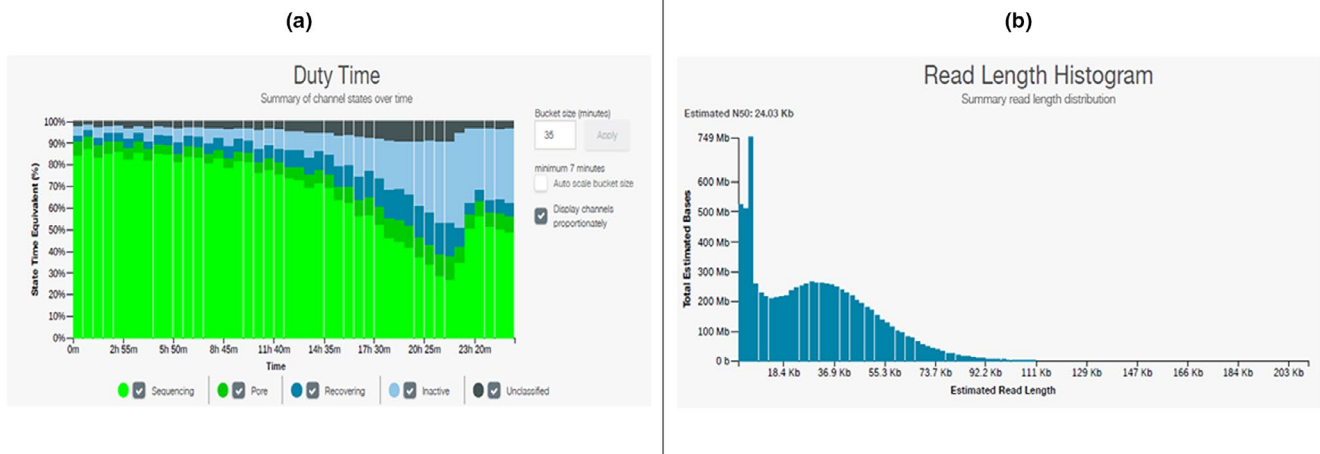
(a)

Duty Time
Summary of channel states over time

State Time Equivalent (%)
100%
90%
80%
70%
60%
50%
40%
30%
20%
10%
0%

0m 2h 55m 5h 50m 8h 45m 11h 40m 14h 35m 17h 30m 20h 25m 23h 20m
Time

Bucket size (minutes)
35
Apply
minimum 7 minutes
Auto scale bucket size
Display channels proportionately

Sequencing Pore Recovering Inactive Unclassified

(b)

Read Length Histogram
Summary read length distribution

Estimated N50: 24.03 Kb

Total Estimated Bases
749 Mb
600 Mb
500 Mb
400 Mb
300 Mb
200 Mb
100 Mb
0 b

18.4 Kb 36.9 Kb 55.3 Kb 73.7 Kb 92.2 Kb 111 Kb 129 Kb 147 Kb 166 Kb 184 Kb 203 Kb
Estimated Read Length